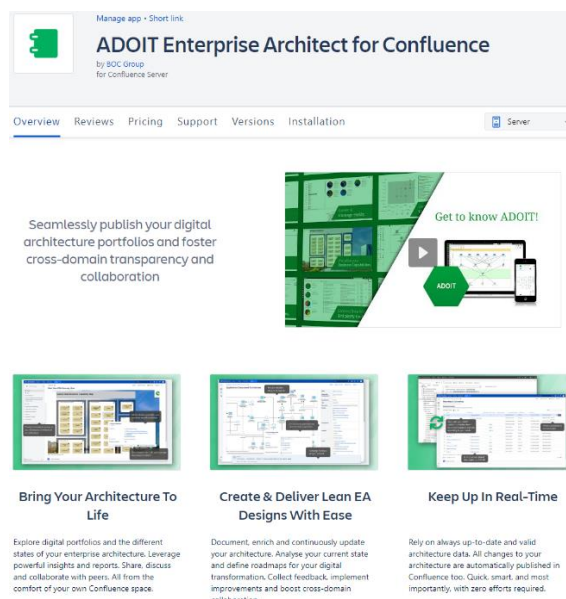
Manage app • Short link

ADOIT Enterprise Architect for Confluence

by BOC Group
for Confluence Server

Overview Reviews Pricing Support Versions Installation

Server

Seamlessly publish your digital architecture portfolios and foster cross-domain transparency and collaboration

Get to know ADOIT!

ADOIT

Bring Your Architecture To Life

Explore digital portfolios and the different states of your enterprise architecture. Leverage powerful insights and reports. Share, discuss and collaborate with peers. All from the comfort of your own Confluence space.

Create & Deliver Lean EA Designs With Ease

Document, enrich and continuously update your architecture. Analyse your current state and define roadmaps for your digital transformation. Collect feedback, implement improvements and boost cross-domain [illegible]

Keep Up In Real-Time

Rely on always up-to-date and valid architecture data. All changes to your architecture are automatically published in Confluence too. Quick, smart, and most importantly, with zero efforts required.